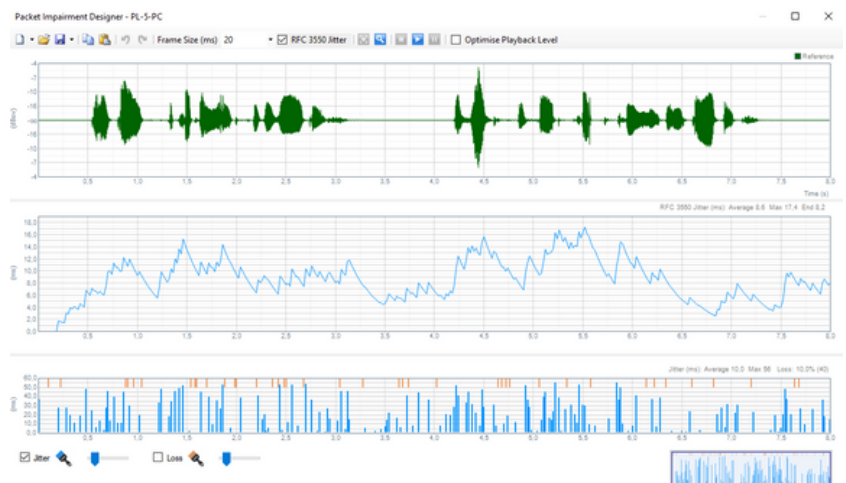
Packet Impairment Designer - PL-5-PC

Frame Size (ms) 20 RFC 3550 Jitter Optimise Playback Level

Reference

(dBov)

-4
-10
-13
-16
-13
-10
-4

0.5 1.0 1.5 2.0 2.5 3.0 3.5 4.0 4.5 5.0 5.5 6.0 6.5 7.0 7.5 8.0
Time (s)

RFC 3550 Jitter (ms): Average 8.6 Max 17.4 End 8.2

(ms)

18.0
16.0
14.0
12.0
10.0
8.0
6.0
4.0
2.0
0.0

0.5 1.0 1.5 2.0 2.5 3.0 3.5 4.0 4.5 5.0 5.5 6.0 6.5 7.0 7.5 8.0

Jitter (ms): Average 10.0 Max 56 Loss: 10.0% (40)

(ms)

60.0
50.0
40.0
30.0
20.0
10.0
0.0

0.5 1.0 1.5 2.0 2.5 3.0 3.5 4.0 4.5 5.0 5.5 6.0 6.5 7.0 7.5 8.0

Jitter Loss